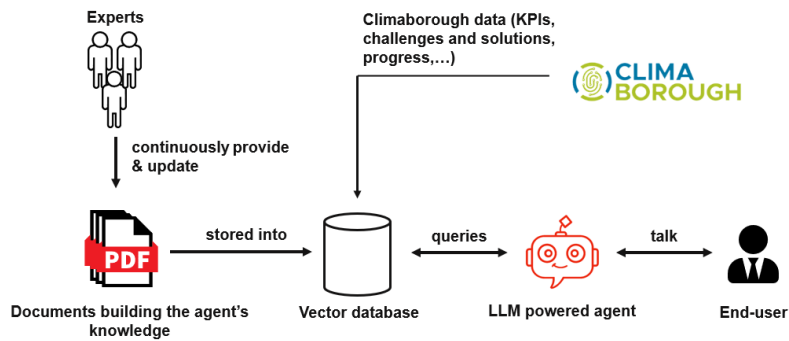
Experts

Climaborough data (KPIs, challenges and solutions, progress,…)

CLIMA BOROUGH

continuously provide & update

PDF

stored into

queries

talk

Documents building the agent's knowledge

Vector database

LLM powered agent

End-user